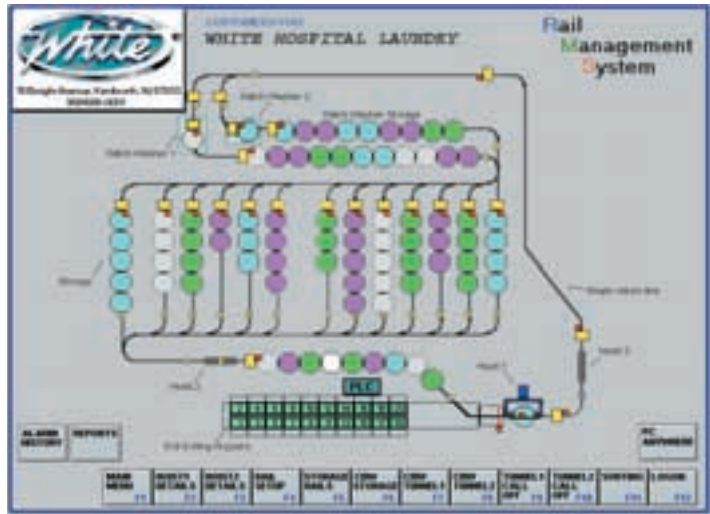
White

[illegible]

WHITE HOSPITAL LAUNDRY

Rail
Management
System

Batch Washer 2

Batch Washer Storage

Batch Washer 1

Storage

Single return line

Hoist 1

Hoist 2

PLC

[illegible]

ALARM HISTORY

REPORTS

PC ANYWHERE

MAIN MENU

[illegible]

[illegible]

RAIL SETUP

STORAGE RAILS

CONV STORAGE

CONV TUNNEL 1

CONV TUNNEL 2

TUNNEL 1 CALL OFF

TUNNEL 2 CALL OFF

SORTING

LOGON